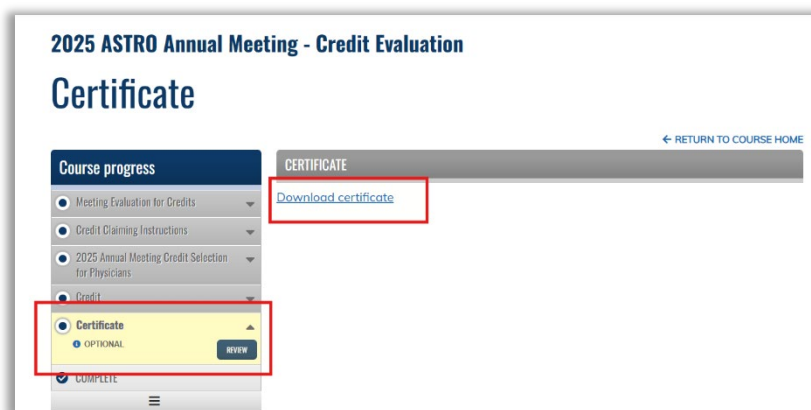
2025 ASTRO Annual Meeting - Credit Evaluation

Certificate

← RETURN TO COURSE HOME

Course progress

Meeting Evaluation for Credits

Credit Claiming Instructions

2025 Annual Meeting Credit Selection for Physicians

Credit

Certificate

OPTIONAL

REVIEW

COMPLETE

CERTIFICATE

Download certificate